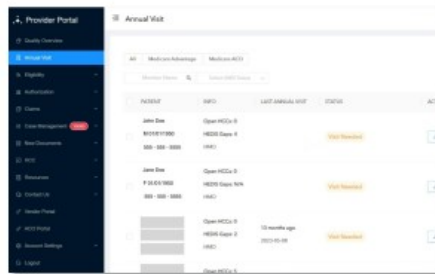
Provider Portal

Quality Overview
Annual Visit
Eligibility
Authorization
Claims
Case Management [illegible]
New Documents
RCC
Resources
Contact Us
Vendor Portal
ACO Portal
Account Settings
Logout

Annual Visit

All | Medicare Advantage | Medicare ACO

Member Name | Select HCC Gaps

| PATIENT | INFO | LAST ANNUAL VISIT | STATUS | AC |
|---|---|---|---|---|
| John Doe M 01/01/1990 000 - 000 - 0000 | Open HCCs: 0 HEDIS Gaps: 4 HMO | | Visit Needed | |
| Jane Doe F 01/01/1950 000 - 000 - 0000 | Open HCCs: 0 HEDIS Gaps: N/A HMO | | Visit Needed | |
| | Open HCCs: 0 HEDIS Gaps: 2 HMO | 10 months ago 2023-05-08 | Visit Needed | |
| | Open HCCs: 5 | | | |